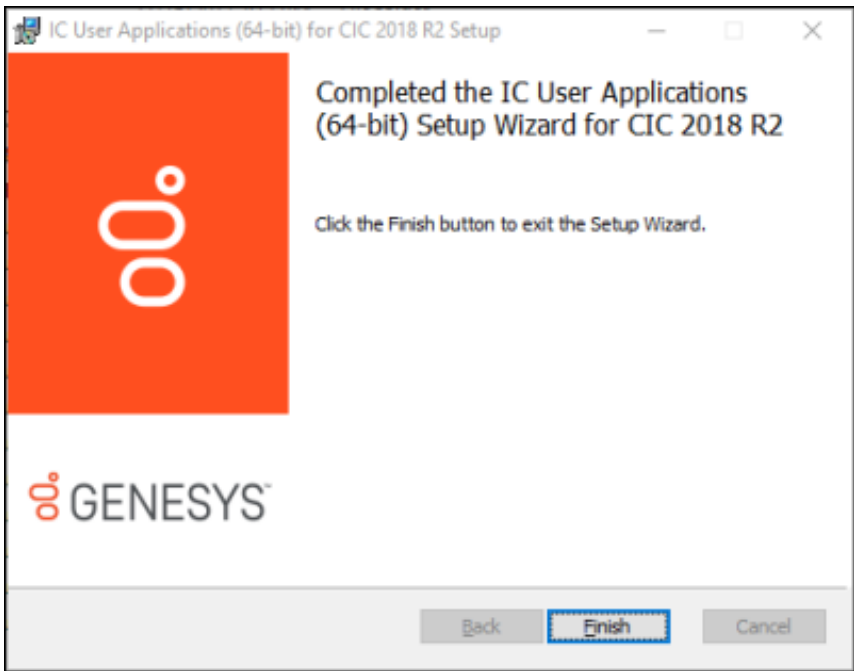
IC User Applications (64-bit) for CIC 2018 R2 Setup

Completed the IC User Applications (64-bit) Setup Wizard for CIC 2018 R2

Click the Finish button to exit the Setup Wizard.

GENESYS™

Back

Finish

Cancel